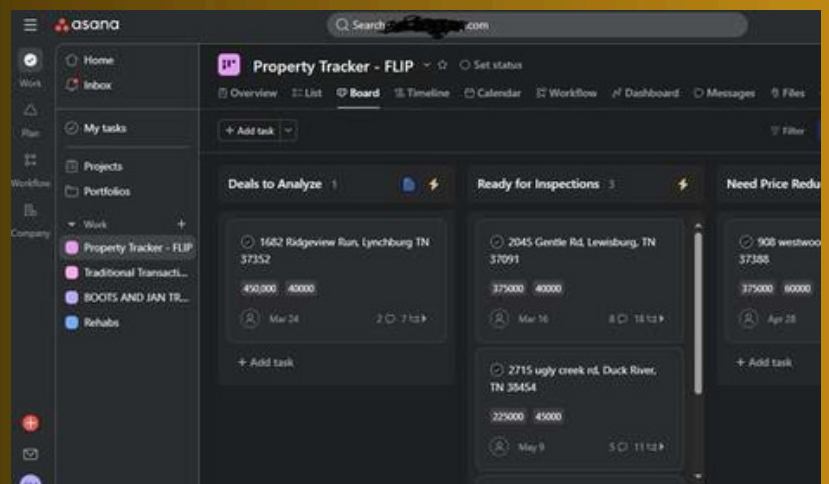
asana

Search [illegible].com

Work
Plan
Workflow
Company

Home
Inbox
My tasks
Projects
Portfolios
Work
Property Tracker - FLIP
Traditional Transacti...
BOOTS AND JAN TR...
Rehabs

Property Tracker - FLIP
Set status
Overview List Board Timeline Calendar Workflow Dashboard Messages Files

+ Add task
Filter

Deals to Analyze 1

1682 Ridgeview Run, Lynchburg TN 37352
450,000 40000
Mar 24 2 7

+ Add task

Ready for Inspections 3

2045 Gentle Rd, Lewisburg, TN 37091
375000 40000
Mar 16 8 18

2715 ugly creek rd, Duck River, TN 38454
225000 45000
May 9 5 11

Need Price Redu

908 westwoo
37388
375000 60000
Apr 28

+ Add task